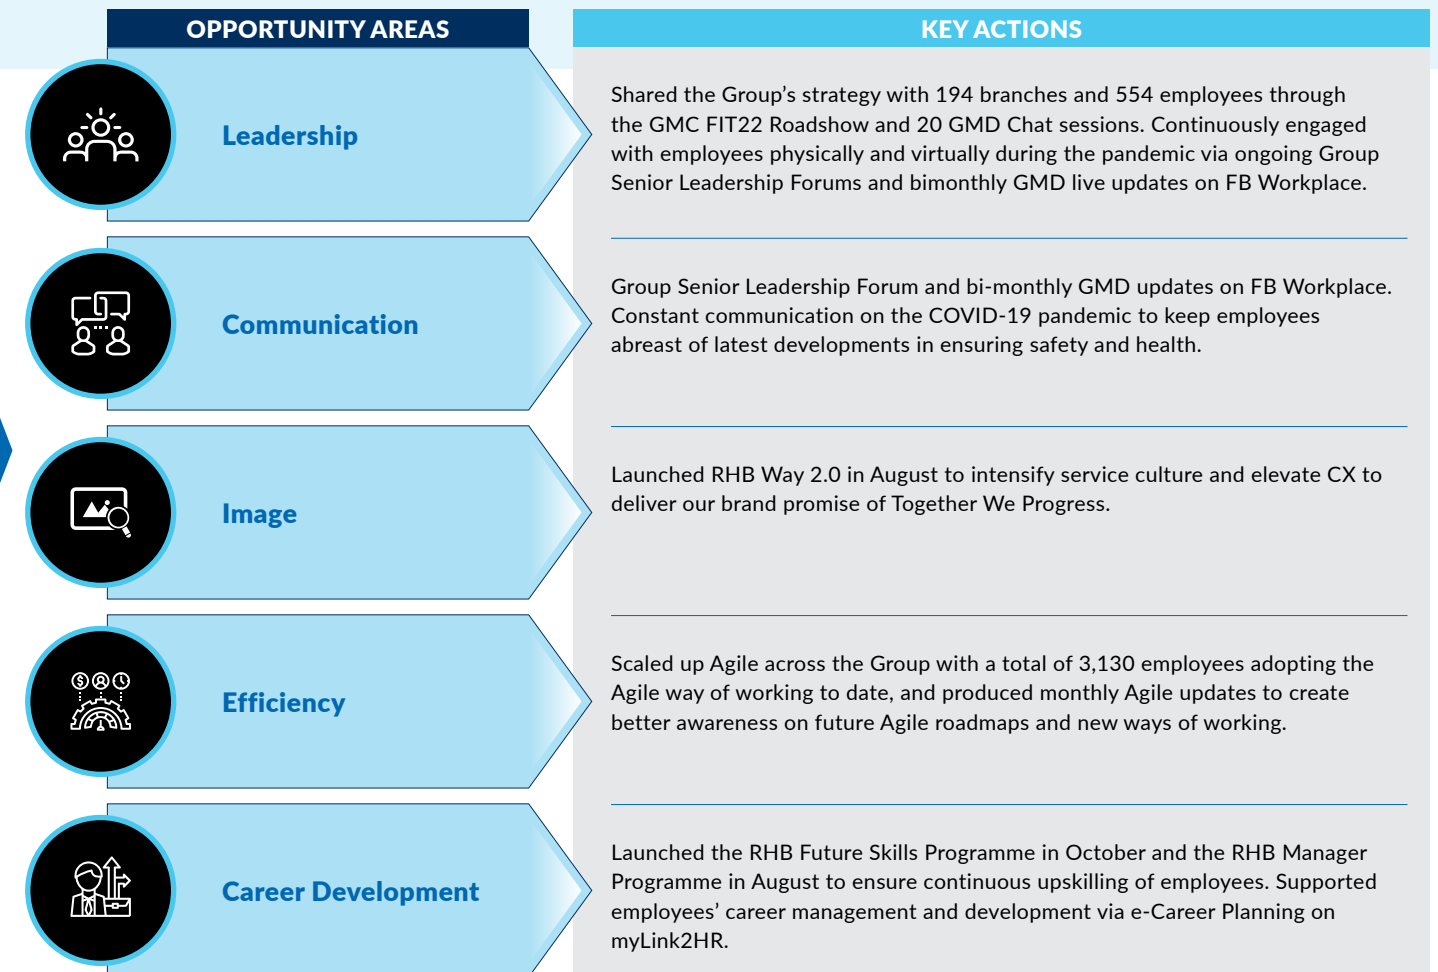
| OPPORTUNITY AREAS | KEY ACTIONS |
|---|---|
| Leadership | Shared the Group's strategy with 194 branches and 554 employees through the GMC FIT22 Roadshow and 20 GMD Chat sessions. Continuously engaged with employees physically and virtually during the pandemic via ongoing Group Senior Leadership Forums and bimonthly GMD live updates on FB Workplace. |
| Communication | Group Senior Leadership Forum and bi-monthly GMD updates on FB Workplace. Constant communication on the COVID-19 pandemic to keep employees abreast of latest developments in ensuring safety and health. |
| Image | Launched RHB Way 2.0 in August to intensify service culture and elevate CX to deliver our brand promise of Together We Progress. |
| Efficiency | Scaled up Agile across the Group with a total of 3,130 employees adopting the Agile way of working to date, and produced monthly Agile updates to create better awareness on future Agile roadmaps and new ways of working. |
| Career Development | Launched the RHB Future Skills Programme in October and the RHB Manager Programme in August to ensure continuous upskilling of employees. Supported employees' career management and development via e-Career Planning on myLink2HR. |